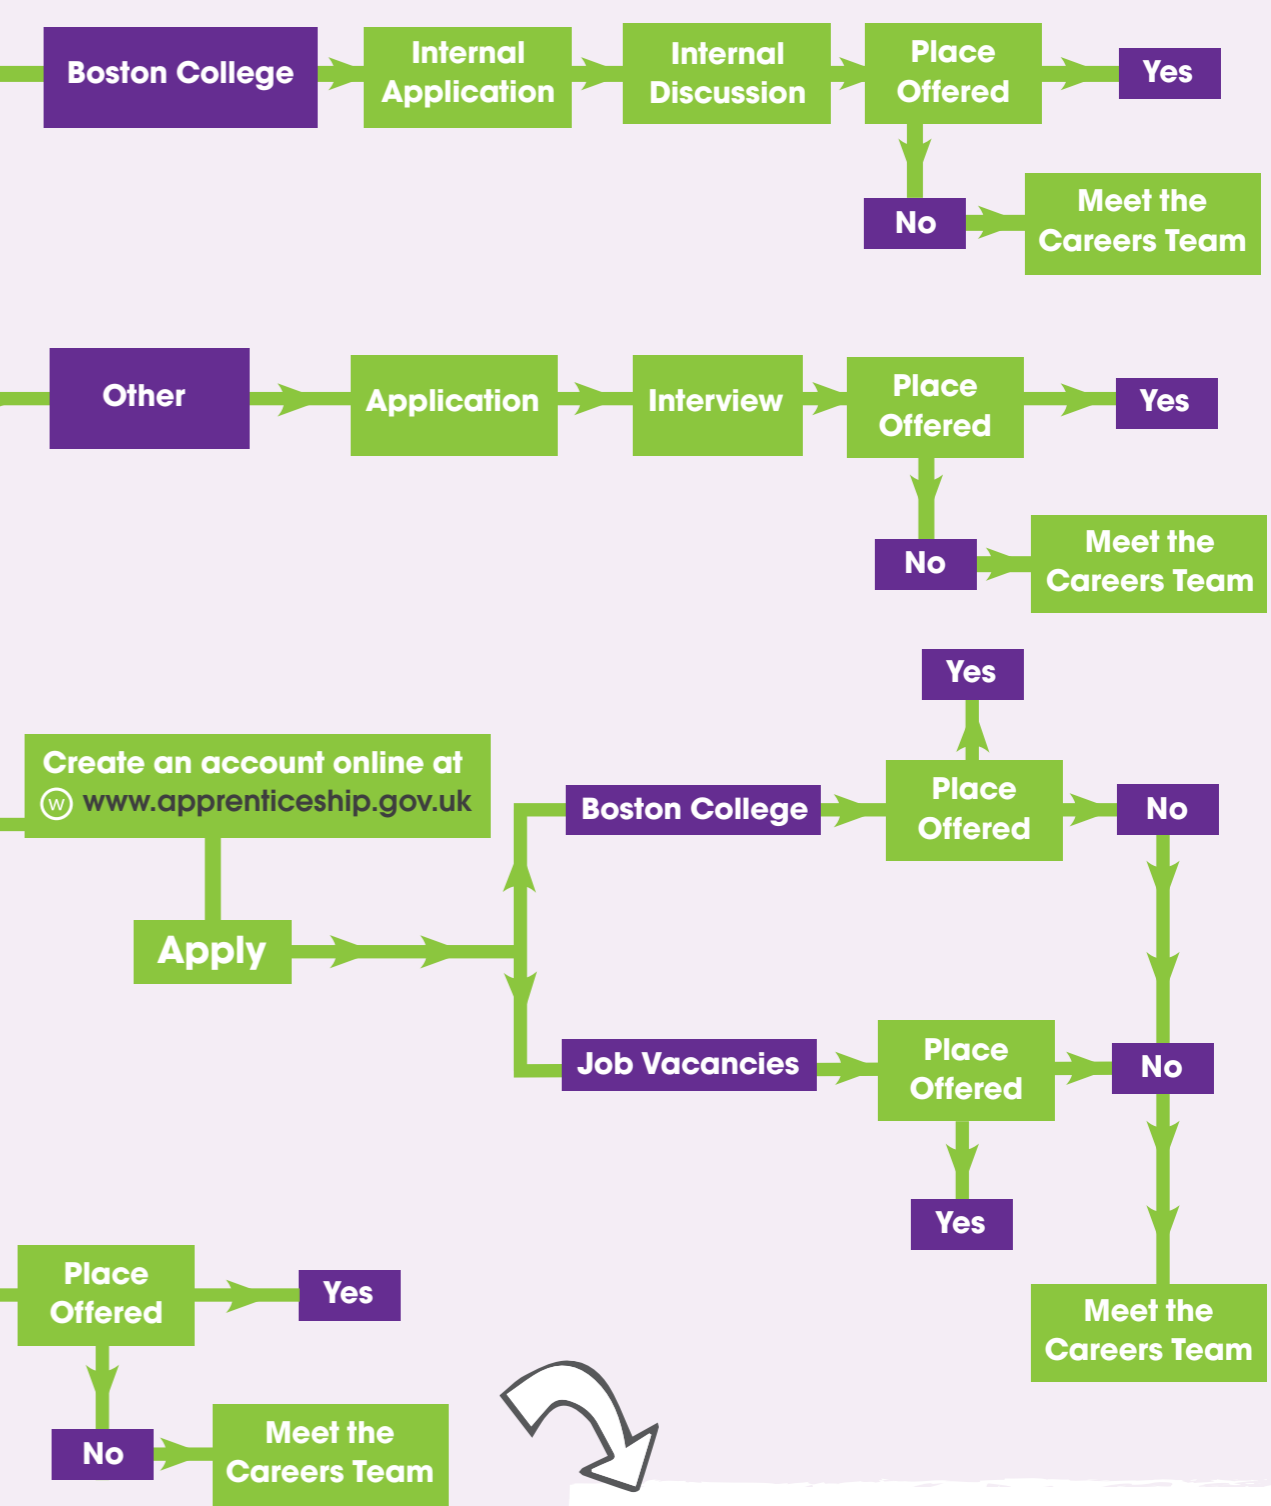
Boston College

Internal Application

Internal Discussion

Place Offered

Yes

No

Meet the Careers Team

Other

Application

Interview

Place Offered

Yes

No

Meet the Careers Team

Create an account online at
www.apprenticeship.gov.uk

Apply

Boston College

Place Offered

Yes

No

Job Vacancies

Place Offered

No

Yes

Meet the Careers Team

Place Offered

Yes

No

Meet the Careers Team